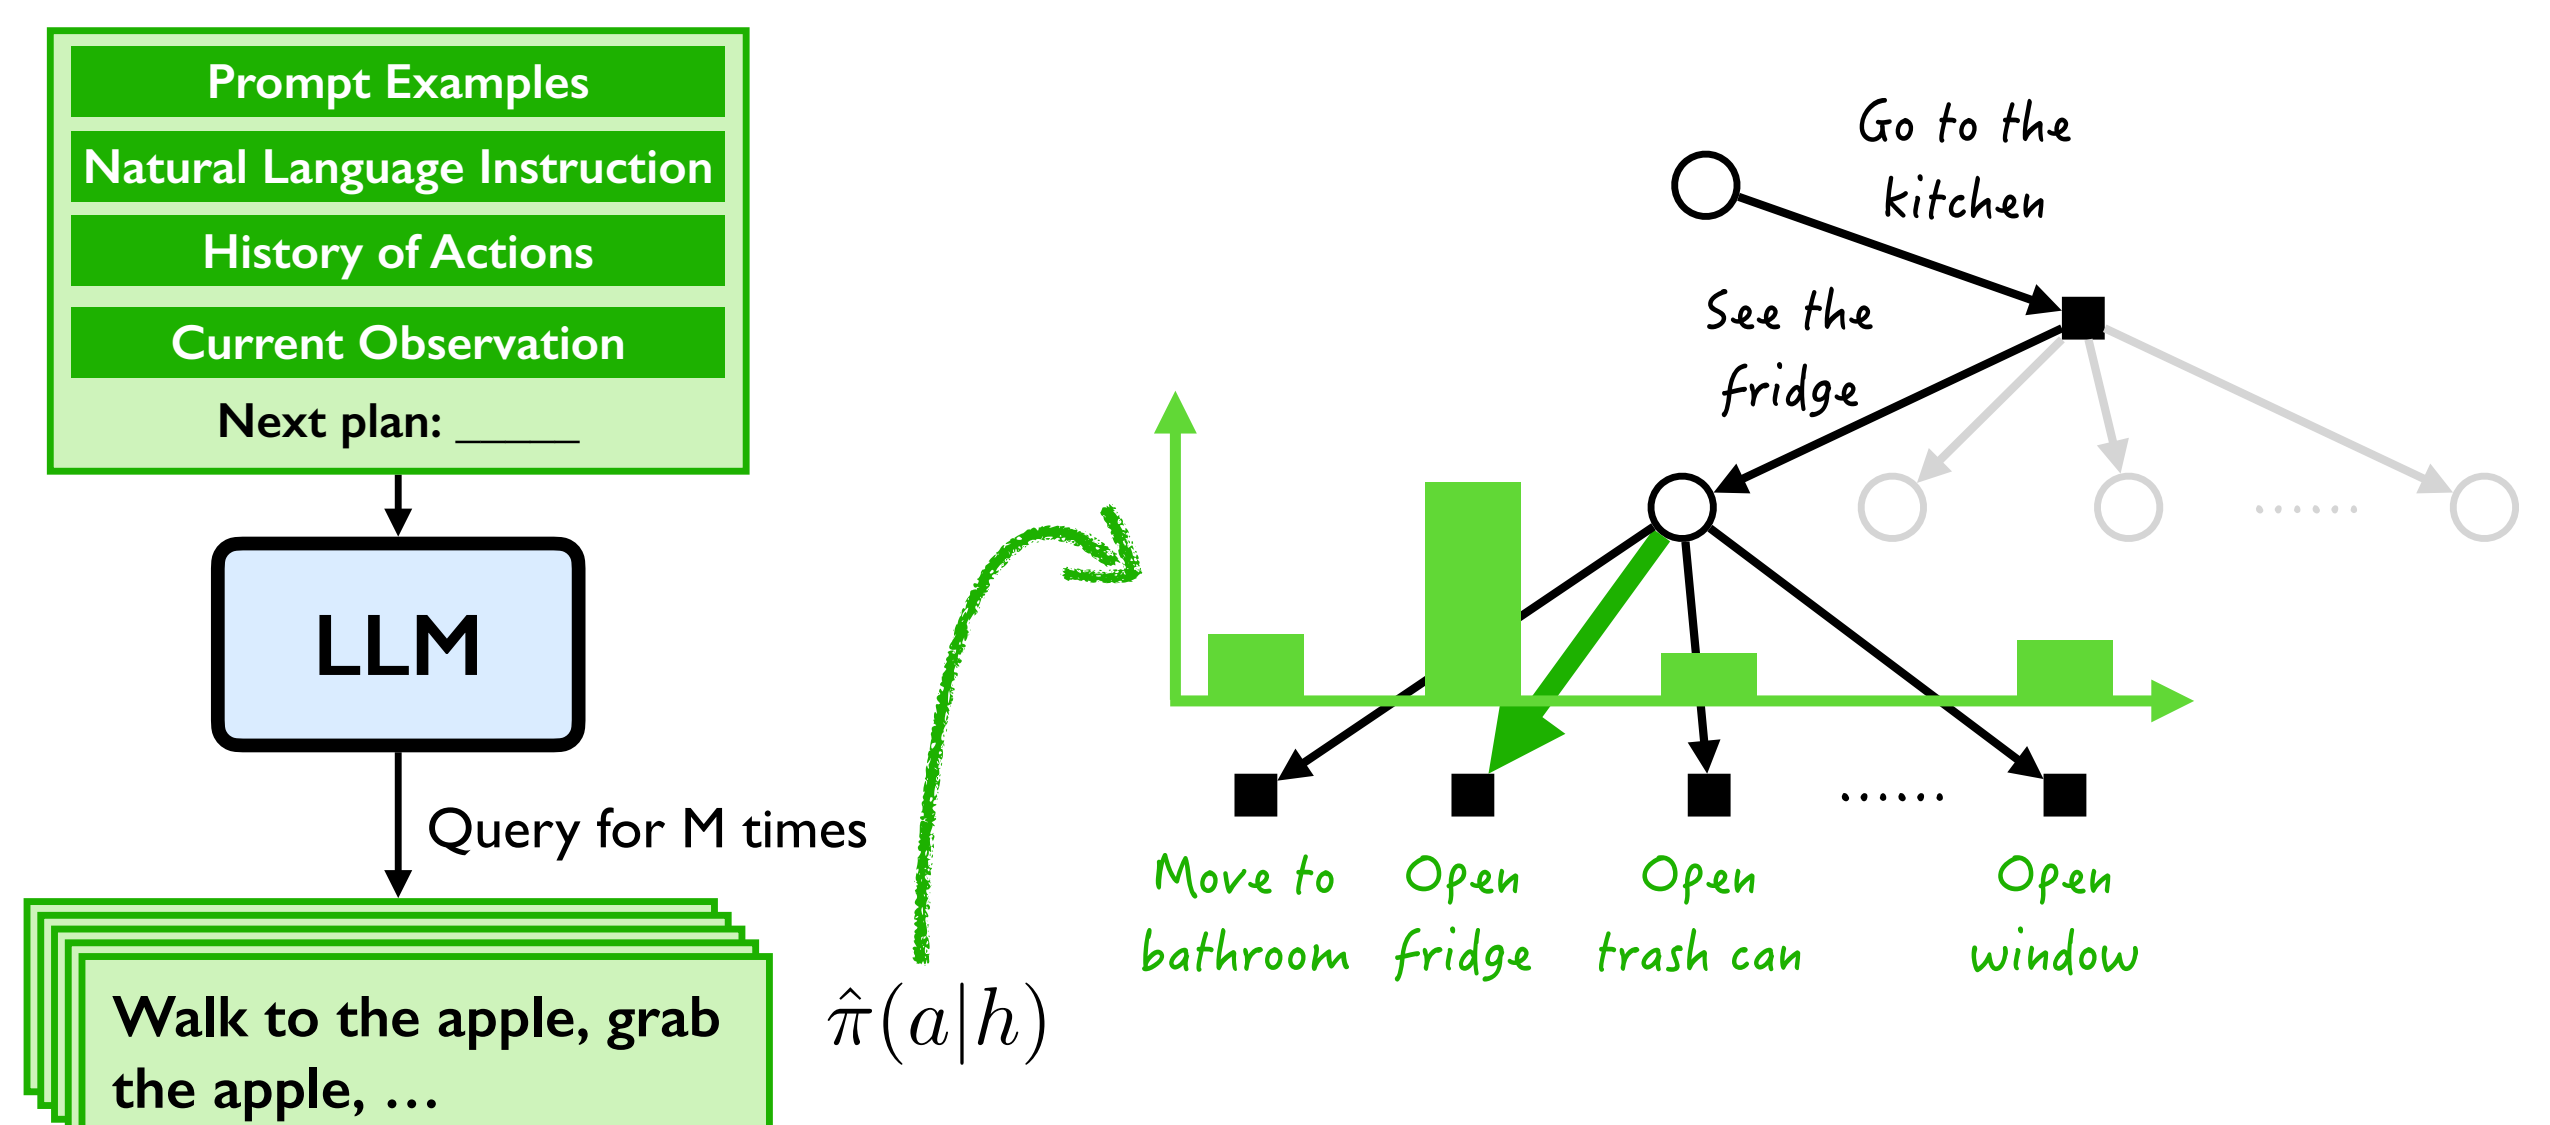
Prompt Examples

Natural Language Instruction

History of Actions

Current Observation

Next plan: ______

LLM

Query for M times

Walk to the apple, grab the apple, …

$\hat{\pi}(a|h)$

Go to the kitchen

See the fridge

……

……

Move to bathroom

Open fridge

Open trash can

Open window